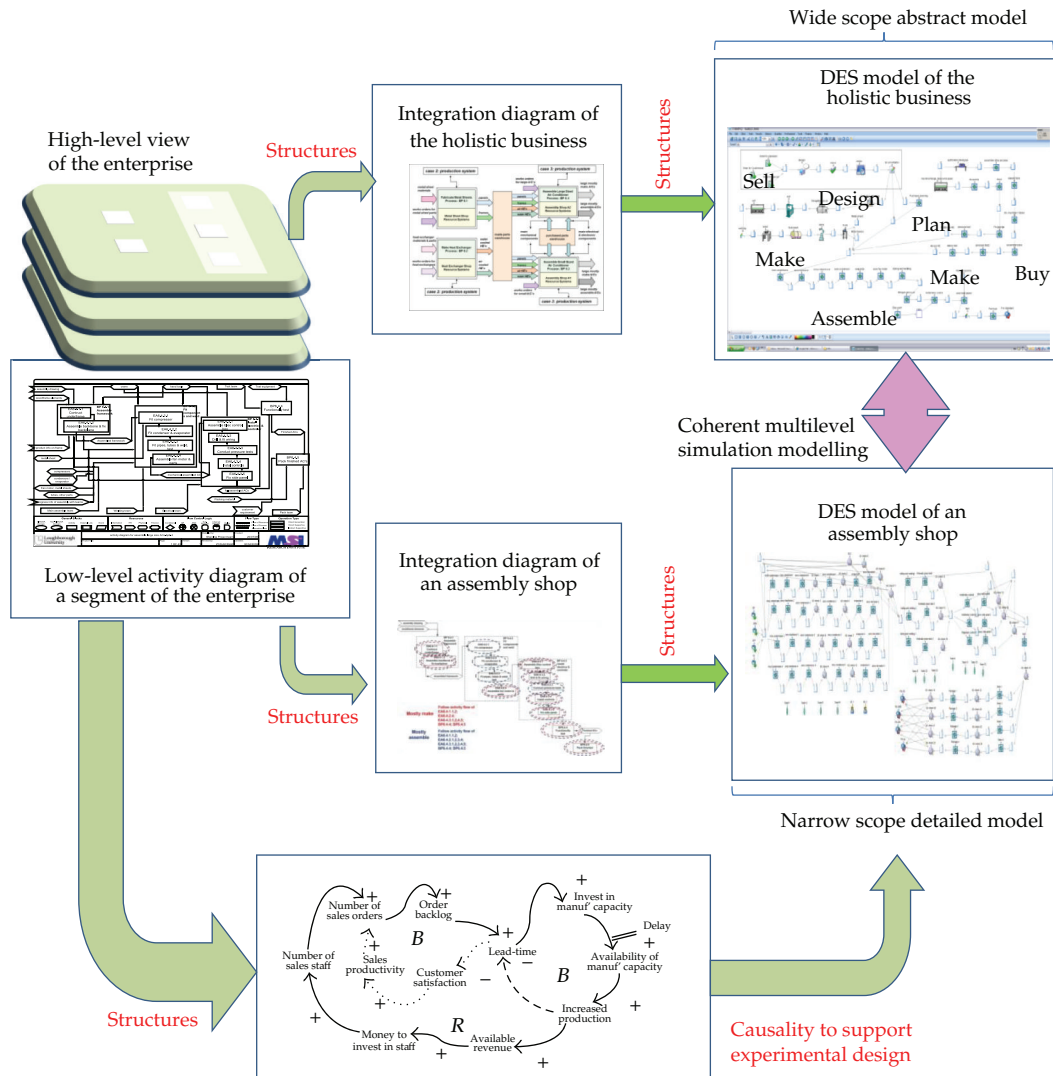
Wide scope abstract model

High-level view of the enterprise

Structures

Integration diagram of the holistic business

Structures

DES model of the holistic business

Sell

Design

Plan

Make

Make

Buy

Assemble

Coherent multilevel simulation modelling

DES model of an assembly shop

Low-level activity diagram of a segment of the enterprise

Integration diagram of an assembly shop

Structures

Structures

Narrow scope detailed model

Number of sales orders

Order backlog

Invest in manuf' capacity

Delay

B

Lead-time

Number of sales staff

Sales productivity

Customer satisfaction

Availability of manuf' capacity

B

Increased production

R

Money to invest in staff

Available revenue

Structures

Causality to support experimental design